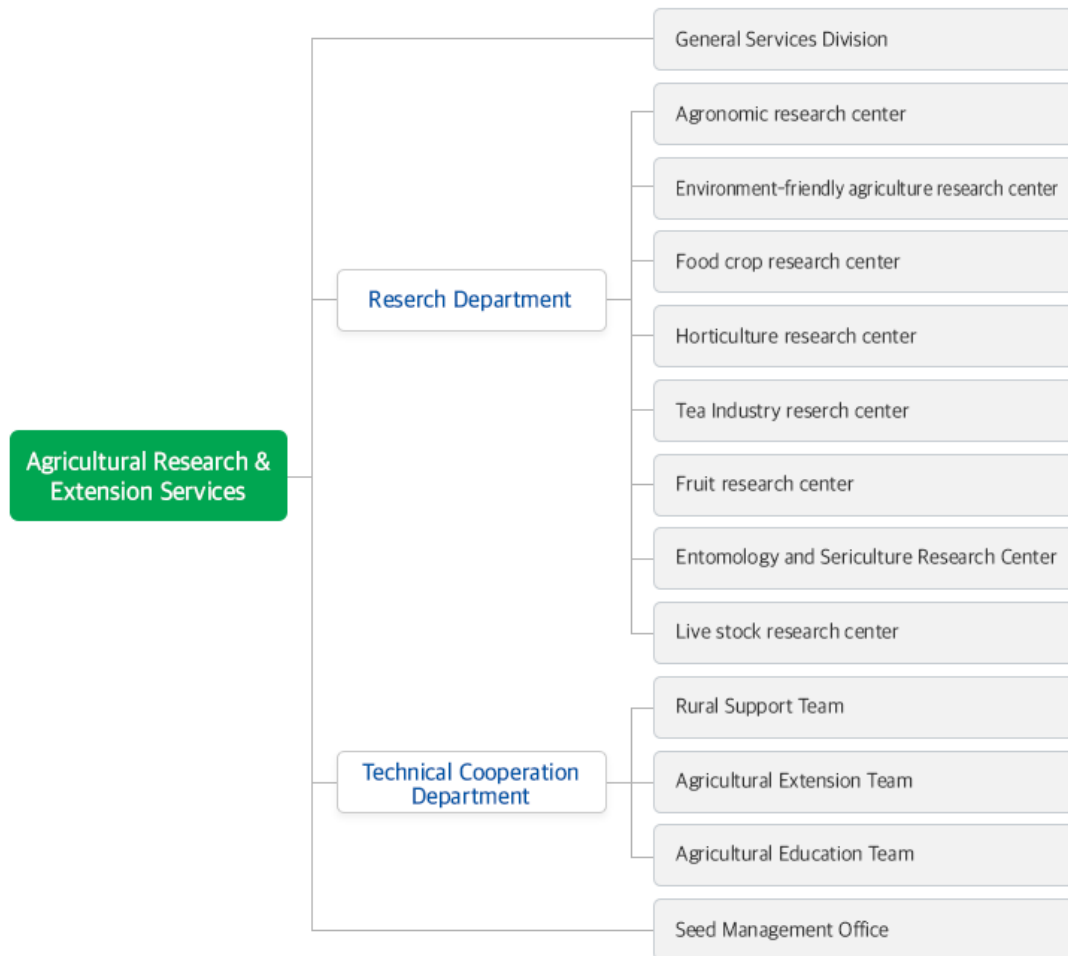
Agricultural Research & Extension Services

General Services Division

Reserch Department

Agronomic research center

Environment-friendly agriculture research center

Food crop research center

Horticulture research center

Tea Industry reserch center

Fruit research center

Entomology and Sericulture Research Center

Live stock research center

Technical Cooperation Department

Rural Support Team

Agricultural Extension Team

Agricultural Education Team

Seed Management Office